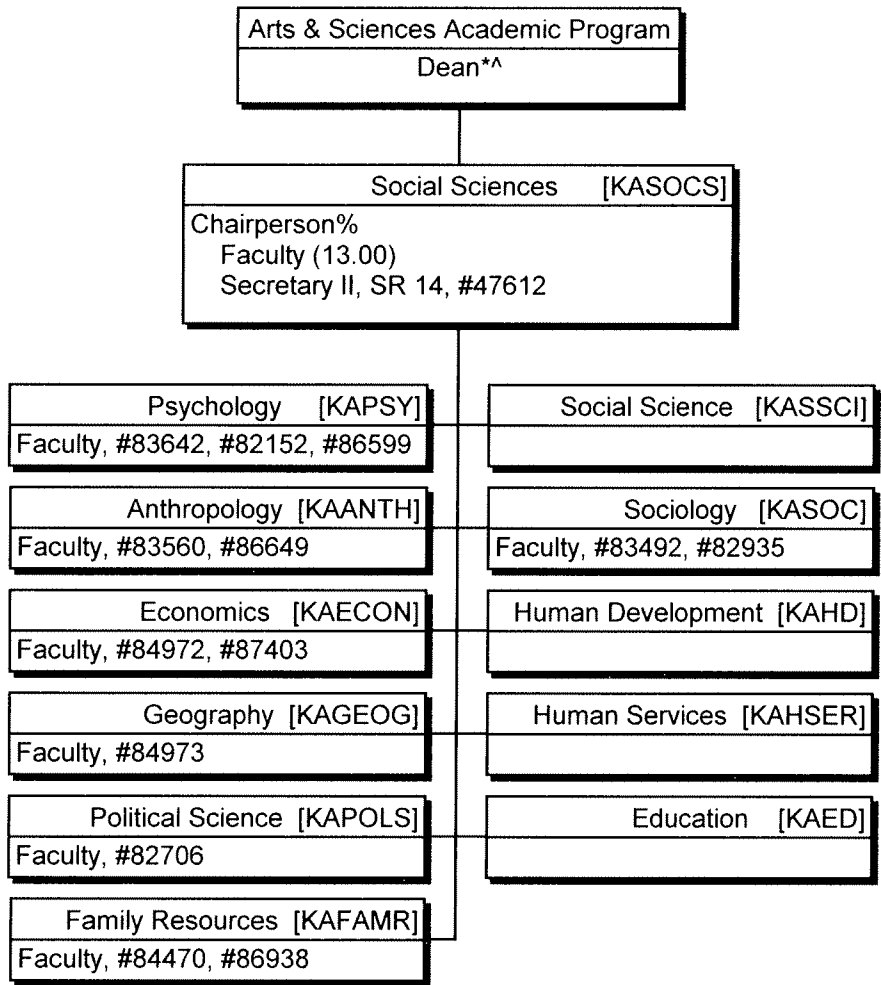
Arts & Sciences Academic Program
Dean*^

Social Sciences [KASOCS]
Chairperson%
Faculty (13.00)
Secretary II, SR 14, #47612

Psychology [KAPSY]
Faculty, #83642, #82152, #86599

Social Science [KASSCI]

Anthropology [KAANTH]
Faculty, #83560, #86649

Sociology [KASOC]
Faculty, #83492, #82935

Economics [KAECON]
Faculty, #84972, #87403

Human Development [KAHD]

Geography [KAGEOG]
Faculty, #84973

Human Services [KAHSER]

Political Science [KAPOLS]
Faculty, #82706

Education [KAED]

Family Resources [KAFAMR]
Faculty, #84470, #86938